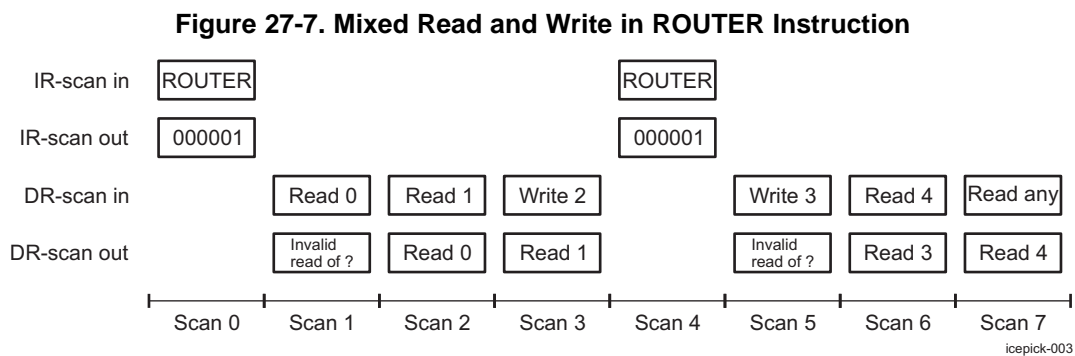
Figure 27-7. Mixed Read and Write in ROUTER Instruction

IR-scan in
ROUTER
ROUTER

IR-scan out
000001
000001

DR-scan in
Read 0
Read 1
Write 2
Write 3
Read 4
Read any

DR-scan out
Invalid read of ?
Read 0
Read 1
Invalid read of ?
Read 3
Read 4

Scan 0
Scan 1
Scan 2
Scan 3
Scan 4
Scan 5
Scan 6
Scan 7

icepick-003